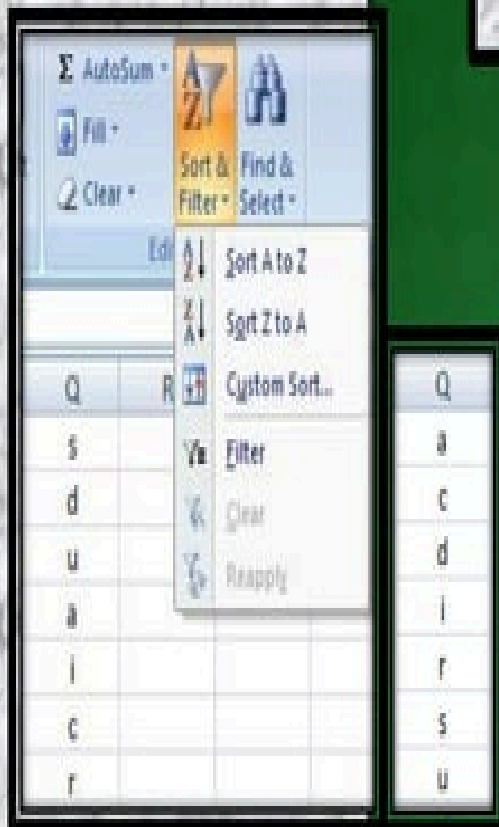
Σ AutoSum ▾
Fill ▾
Clear ▾
Sort & Filter ▾
Find & Select ▾
Edi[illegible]

Sort A to Z
Sort Z to A
Custom Sort...
Filter
Clear
Reapply

| Q | R |
|---|---|
| s | |
| d | |
| u | |
| a | |
| i | |
| c | |
| r | |

| Q |
|---|
| a |
| c |
| d |
| i |
| r |
| s |
| u |